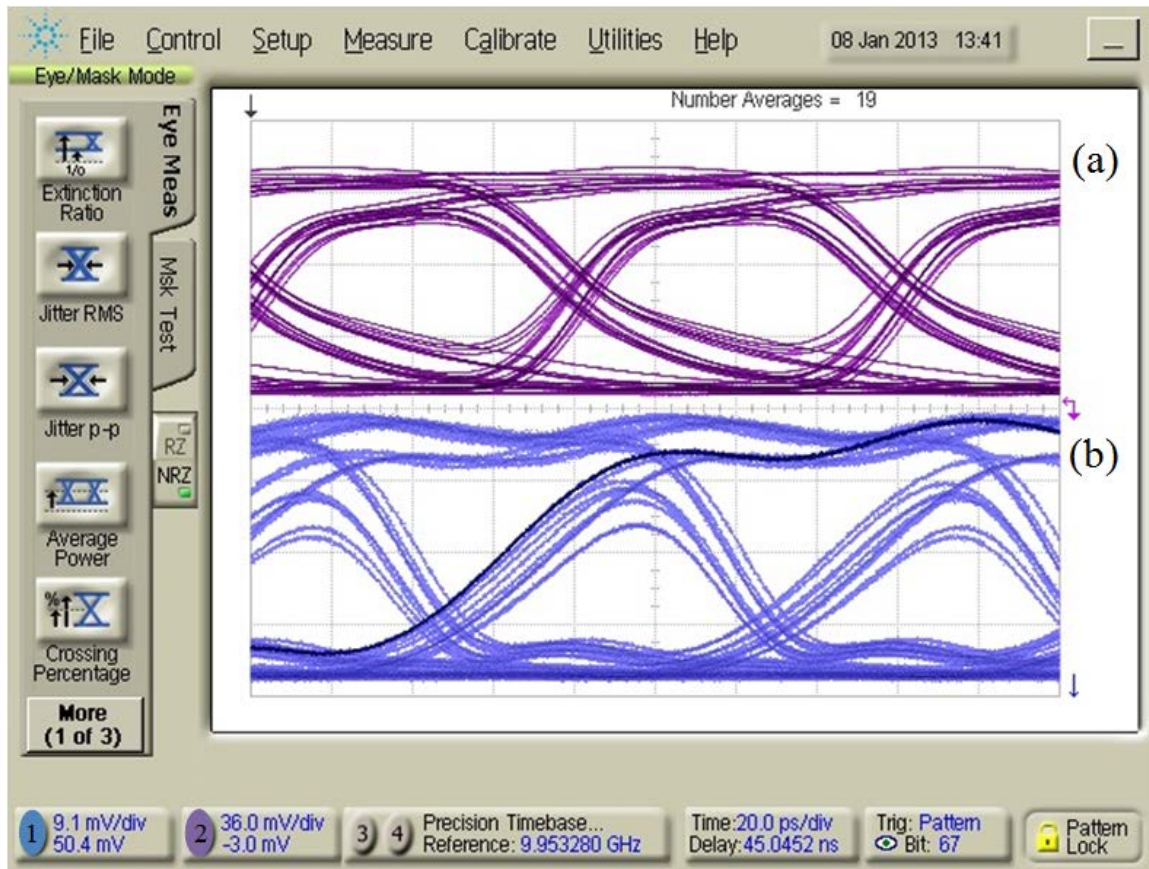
File Control Setup Measure Calibrate Utilities Help 08 Jan 2013 13:41

Eye/Mask Mode

Eye Meas

Msk Test

1/0 Extinction Ratio

Jitter RMS

Jitter p-p

Average Power

% Crossing Percentage

More (1 of 3)

RZ

NRZ

Number Averages = 19

(a)

(b)

1 9.1 mV/div 50.4 mV

2 36.0 mV/div -3.0 mV

3 4 Precision Timebase... Reference: 9.953280 GHz

Time:20.0 ps/div Delay:45.0452 ns

Trig: Pattern Bit: 67

Pattern Lock